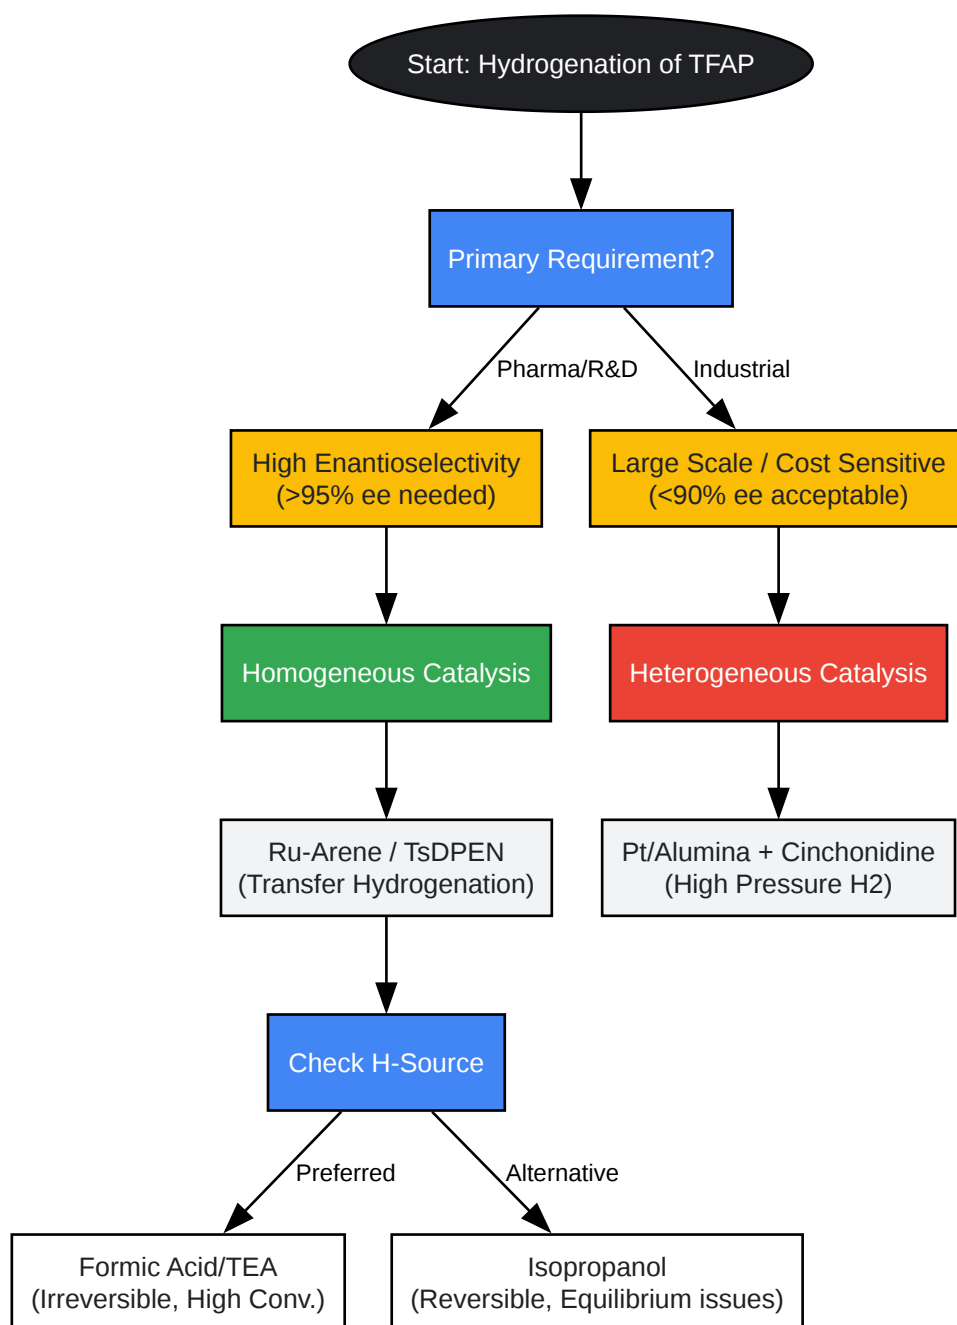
Start: Hydrogenation of TFAP

Primary Requirement?

Pharma/R&D

Industrial

High Enantioselectivity
(>95% ee needed)

Large Scale / Cost Sensitive
(<90% ee acceptable)

Homogeneous Catalysis

Heterogeneous Catalysis

Ru-Arene / TsDPEN
(Transfer Hydrogenation)

Pt/Alumina + Cinchonidine
(High Pressure H2)

Check H-Source

Preferred

Alternative

Formic Acid/TEA
(Irreversible, High Conv.)

Isopropanol
(Reversible, Equilibrium issues)